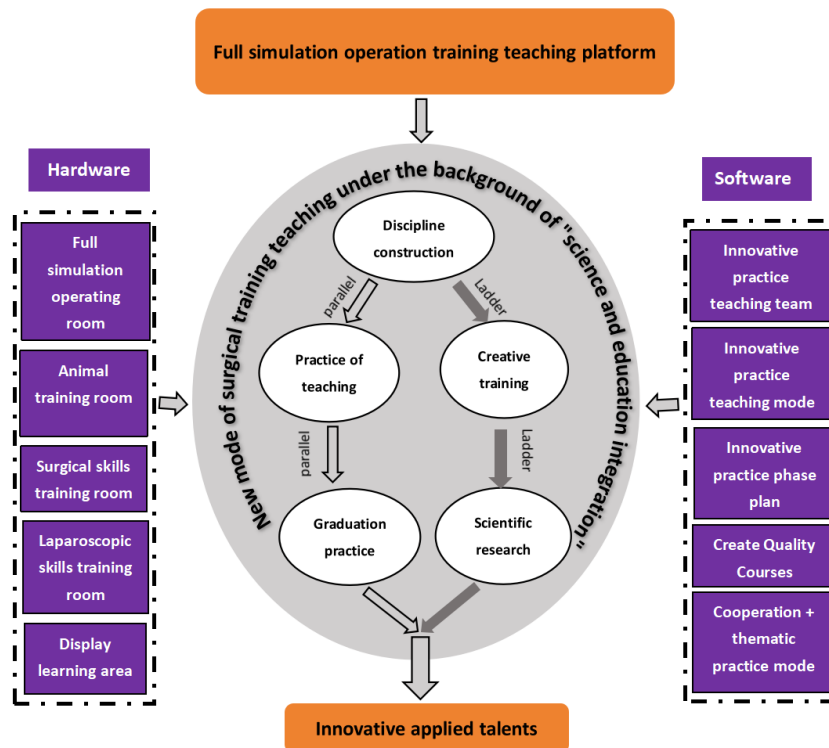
Full simulation operation training teaching platform

Hardware

Full simulation operating room

Animal training room

Surgical skills training room

Laparoscopic skills training room

Display learning area

New mode of surgical training teaching under the background of "science and education integration"

Discipline construction

parallel

Ladder

Practice of teaching

Creative training

parallel

Ladder

Graduation practice

Scientific research

Software

Innovative practice teaching team

Innovative practice teaching mode

Innovative practice phase plan

Create Quality Courses

Cooperation + thematic practice mode

Innovative applied talents